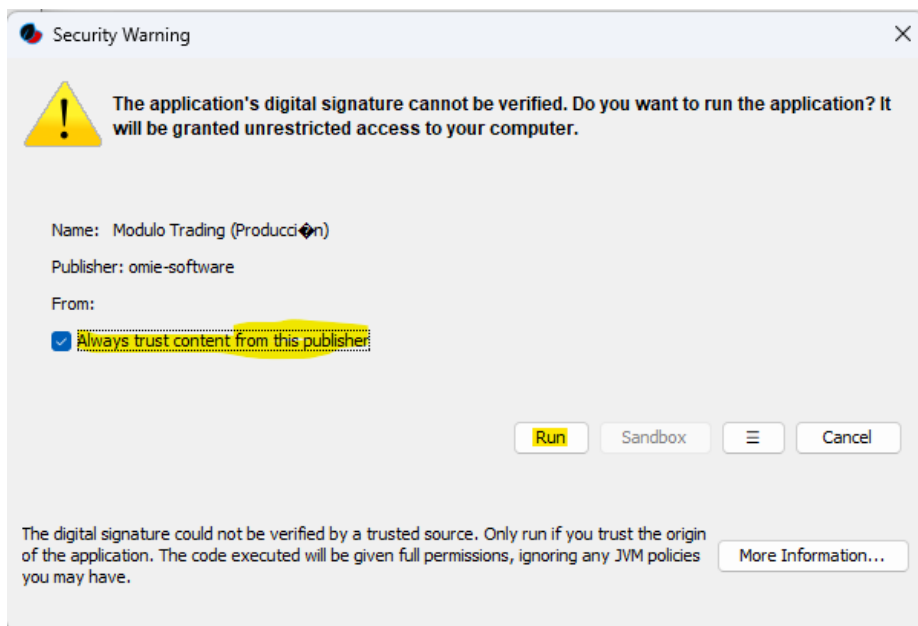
Security Warning

The application's digital signature cannot be verified. Do you want to run the application? It will be granted unrestricted access to your computer.

Name: Modulo Trading (Producci�n)

Publisher: omie-software

From:

Always trust content from this publisher

Run

Sandbox

☰

Cancel

The digital signature could not be verified by a trusted source. Only run if you trust the origin of the application. The code executed will be given full permissions, ignoring any JVM policies you may have.

More Information...